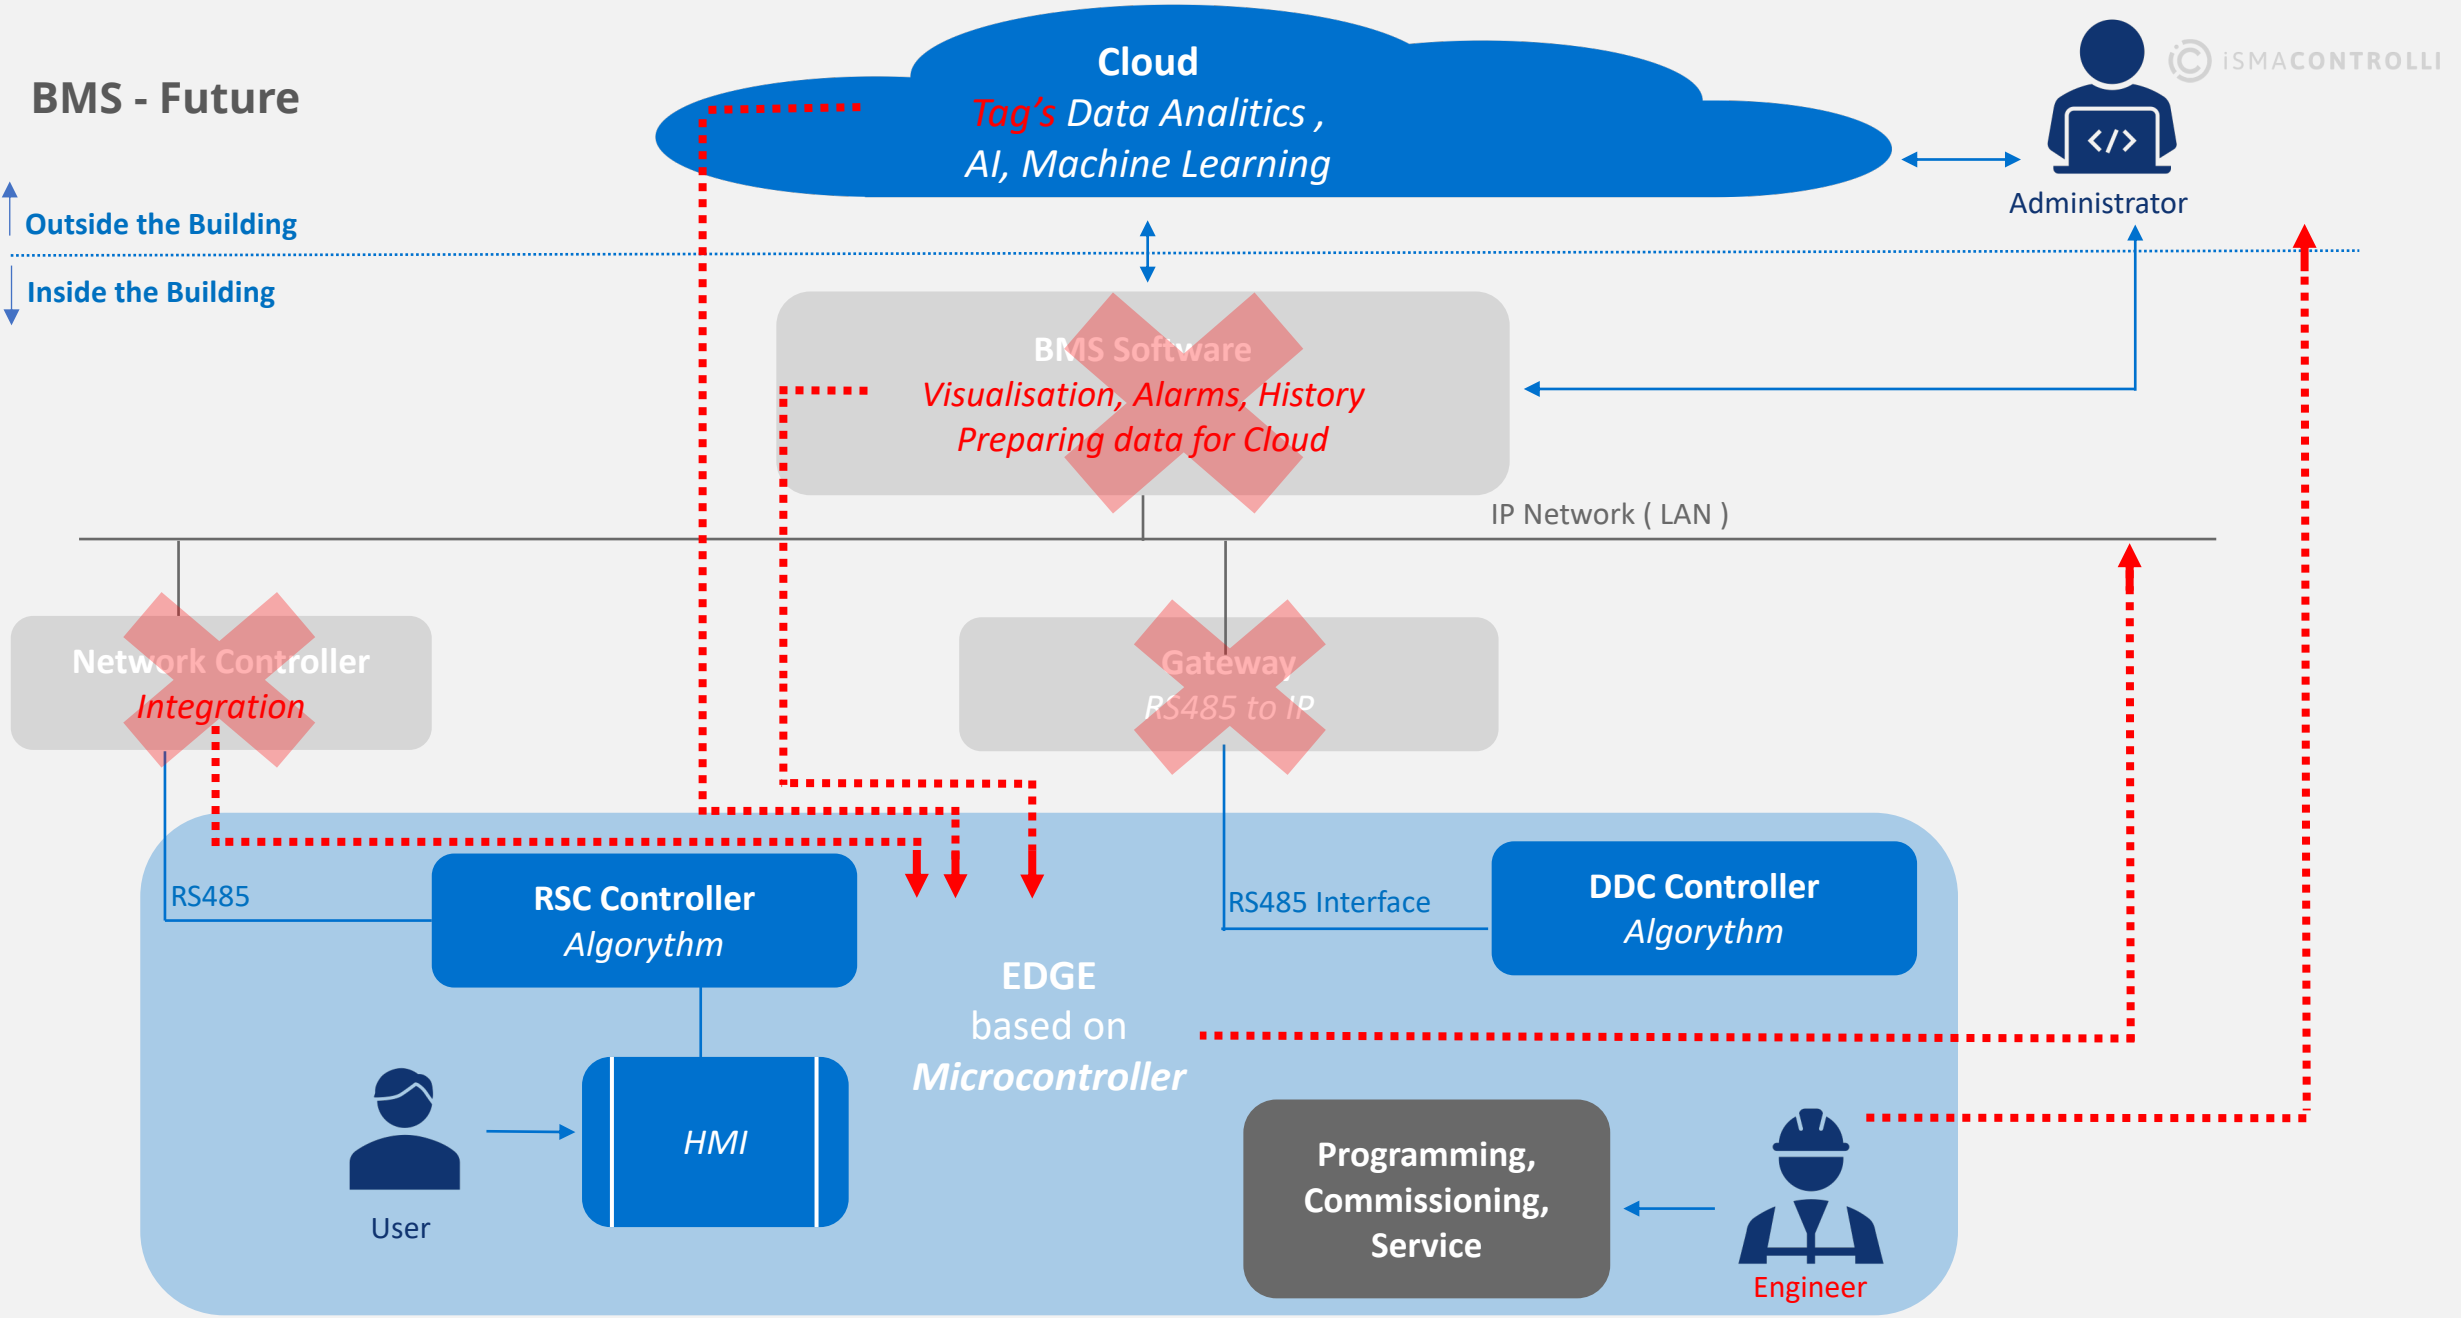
BMS - Future

Cloud
Tag's Data Analitics ,
AI, Machine Learning

iSMACONTROLLI

Administrator

Outside the Building

Inside the Building

BMS Software
Visualisation, Alarms, History
Preparing data for Cloud

IP Network ( LAN )

Network Controller
Integration

Gateway
RS485 to IP

RS485

RSC Controller
Algorythm

RS485 Interface

DDC Controller
Algorythm

EDGE
based on
Microcontroller

HMI

User

Programming,
Commissioning,
Service

Engineer